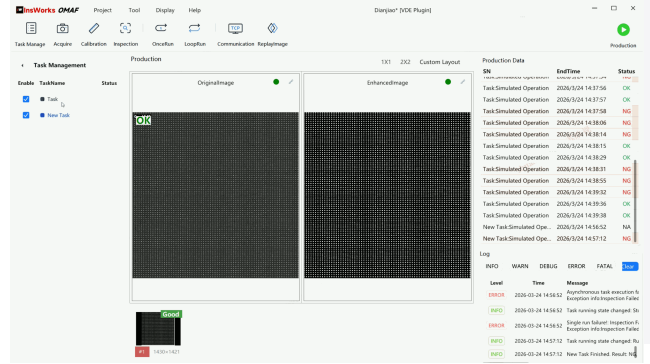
InsWorks OMAF Project Tool Display Help

Dianjiao* [VDE Plugin]

Task Manage Acquire Calibration Inspection OnceRun LoopRun Communication ReplayImage

Production

Task Management

Enable TaskName Status

Task

New Task

Production

1X1 2X2 Custom Layout

OriginalImage

OK

EnhancedImage

Good

#1 1430×1421

Production Data

| SN | EndTime | Status |
|---|---|---|
| Task:Simulated Operation | 2026/3/24 14:37:56 | OK |
| Task:Simulated Operation | 2026/3/24 14:37:57 | OK |
| Task:Simulated Operation | 2026/3/24 14:37:58 | NG |
| Task:Simulated Operation | 2026/3/24 14:38:06 | NG |
| Task:Simulated Operation | 2026/3/24 14:38:14 | NG |
| Task:Simulated Operation | 2026/3/24 14:38:15 | OK |
| Task:Simulated Operation | 2026/3/24 14:38:29 | OK |
| Task:Simulated Operation | 2026/3/24 14:38:31 | NG |
| Task:Simulated Operation | 2026/3/24 14:38:55 | NG |
| Task:Simulated Operation | 2026/3/24 14:39:32 | NG |
| Task:Simulated Operation | 2026/3/24 14:39:36 | OK |
| Task:Simulated Operation | 2026/3/24 14:39:38 | OK |
| New Task:Simulated Ope... | 2026/3/24 14:56:52 | NA |
| New Task:Simulated Ope... | 2026/3/24 14:57:12 | NG |

Log

INFO WARN DEBUG ERROR FATAL Clear

| Level | Time | Message |
|---|---|---|
| ERROR | 2026-03-24 14:56:52 | Asynchronous task execution f... Exception info:Inspection Failed |
| INFO | 2026-03-24 14:56:52 | Task running state changed. St... |
| ERROR | 2026-03-24 14:56:52 | Single run failure! Inspection F... Exception info:Inspection Failed |
| INFO | 2026-03-24 14:57:12 | Task running state changed. Ru... |
| INFO | 2026-03-24 14:57:12 | New Task Finished. Result: NG |